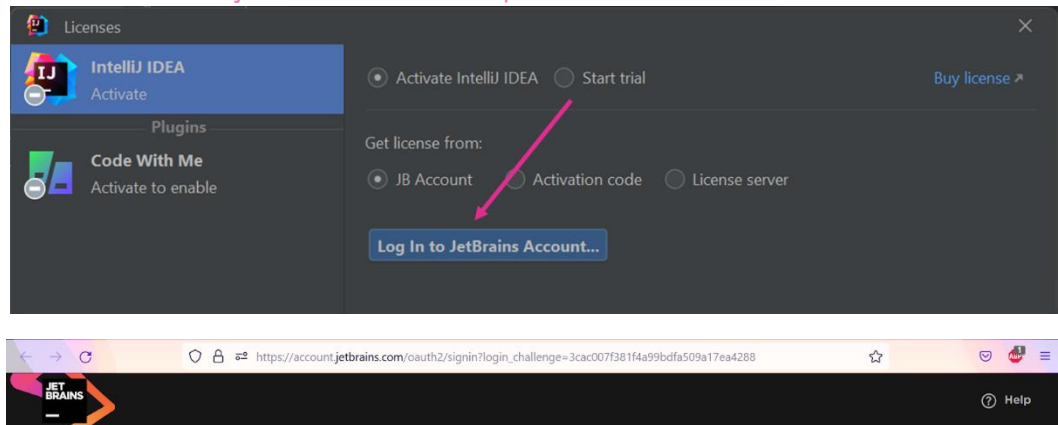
Licenses

IJ

IntelliJ IDEA
Activate

Plugins

Code With Me
Activate to enable

Activate IntelliJ IDEA Start trial

Buy license ↗

Get license from:

JB Account Activation code License server

Log In to JetBrains Account...

https://account.jetbrains.com/oauth2/signin?login_challenge=3cac007f381f4a99bdfa509a17ea4288

JET BRAINS

Help